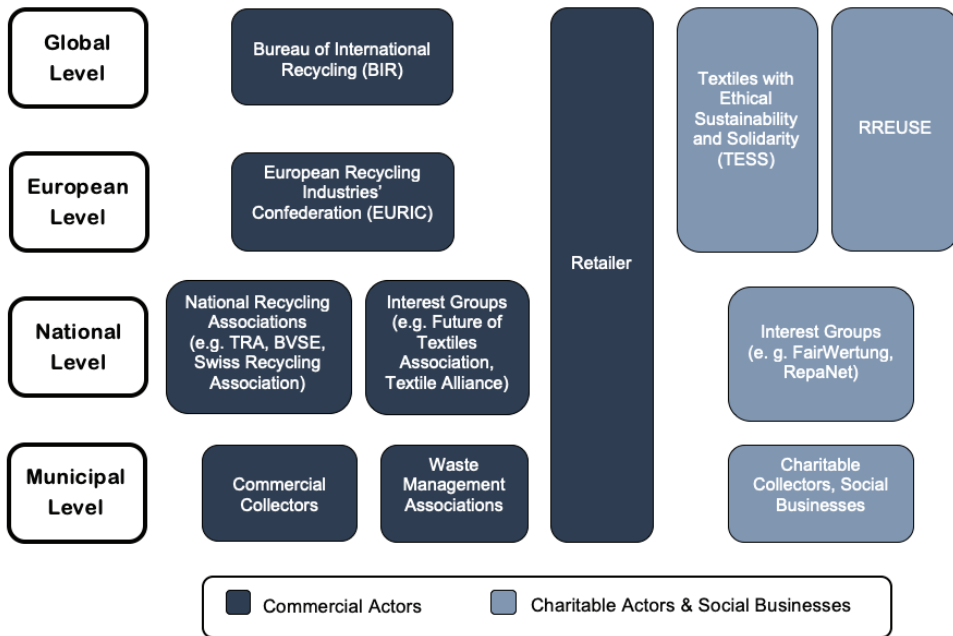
Global Level

Bureau of International Recycling (BIR)

Retailer

Textiles with Ethical Sustainability and Solidarity (TESS)

RREUSE

European Level

European Recycling Industries' Confederation (EURIC)

National Level

National Recycling Associations (e.g. TRA, BVSE, Swiss Recycling Association)

Interest Groups (e.g. Future of Textiles Association, Textile Alliance)

Interest Groups (e. g. FairWertung, RepaNet)

Municipal Level

Commercial Collectors

Waste Management Associations

Charitable Collectors, Social Businesses

Commercial Actors

Charitable Actors & Social Businesses